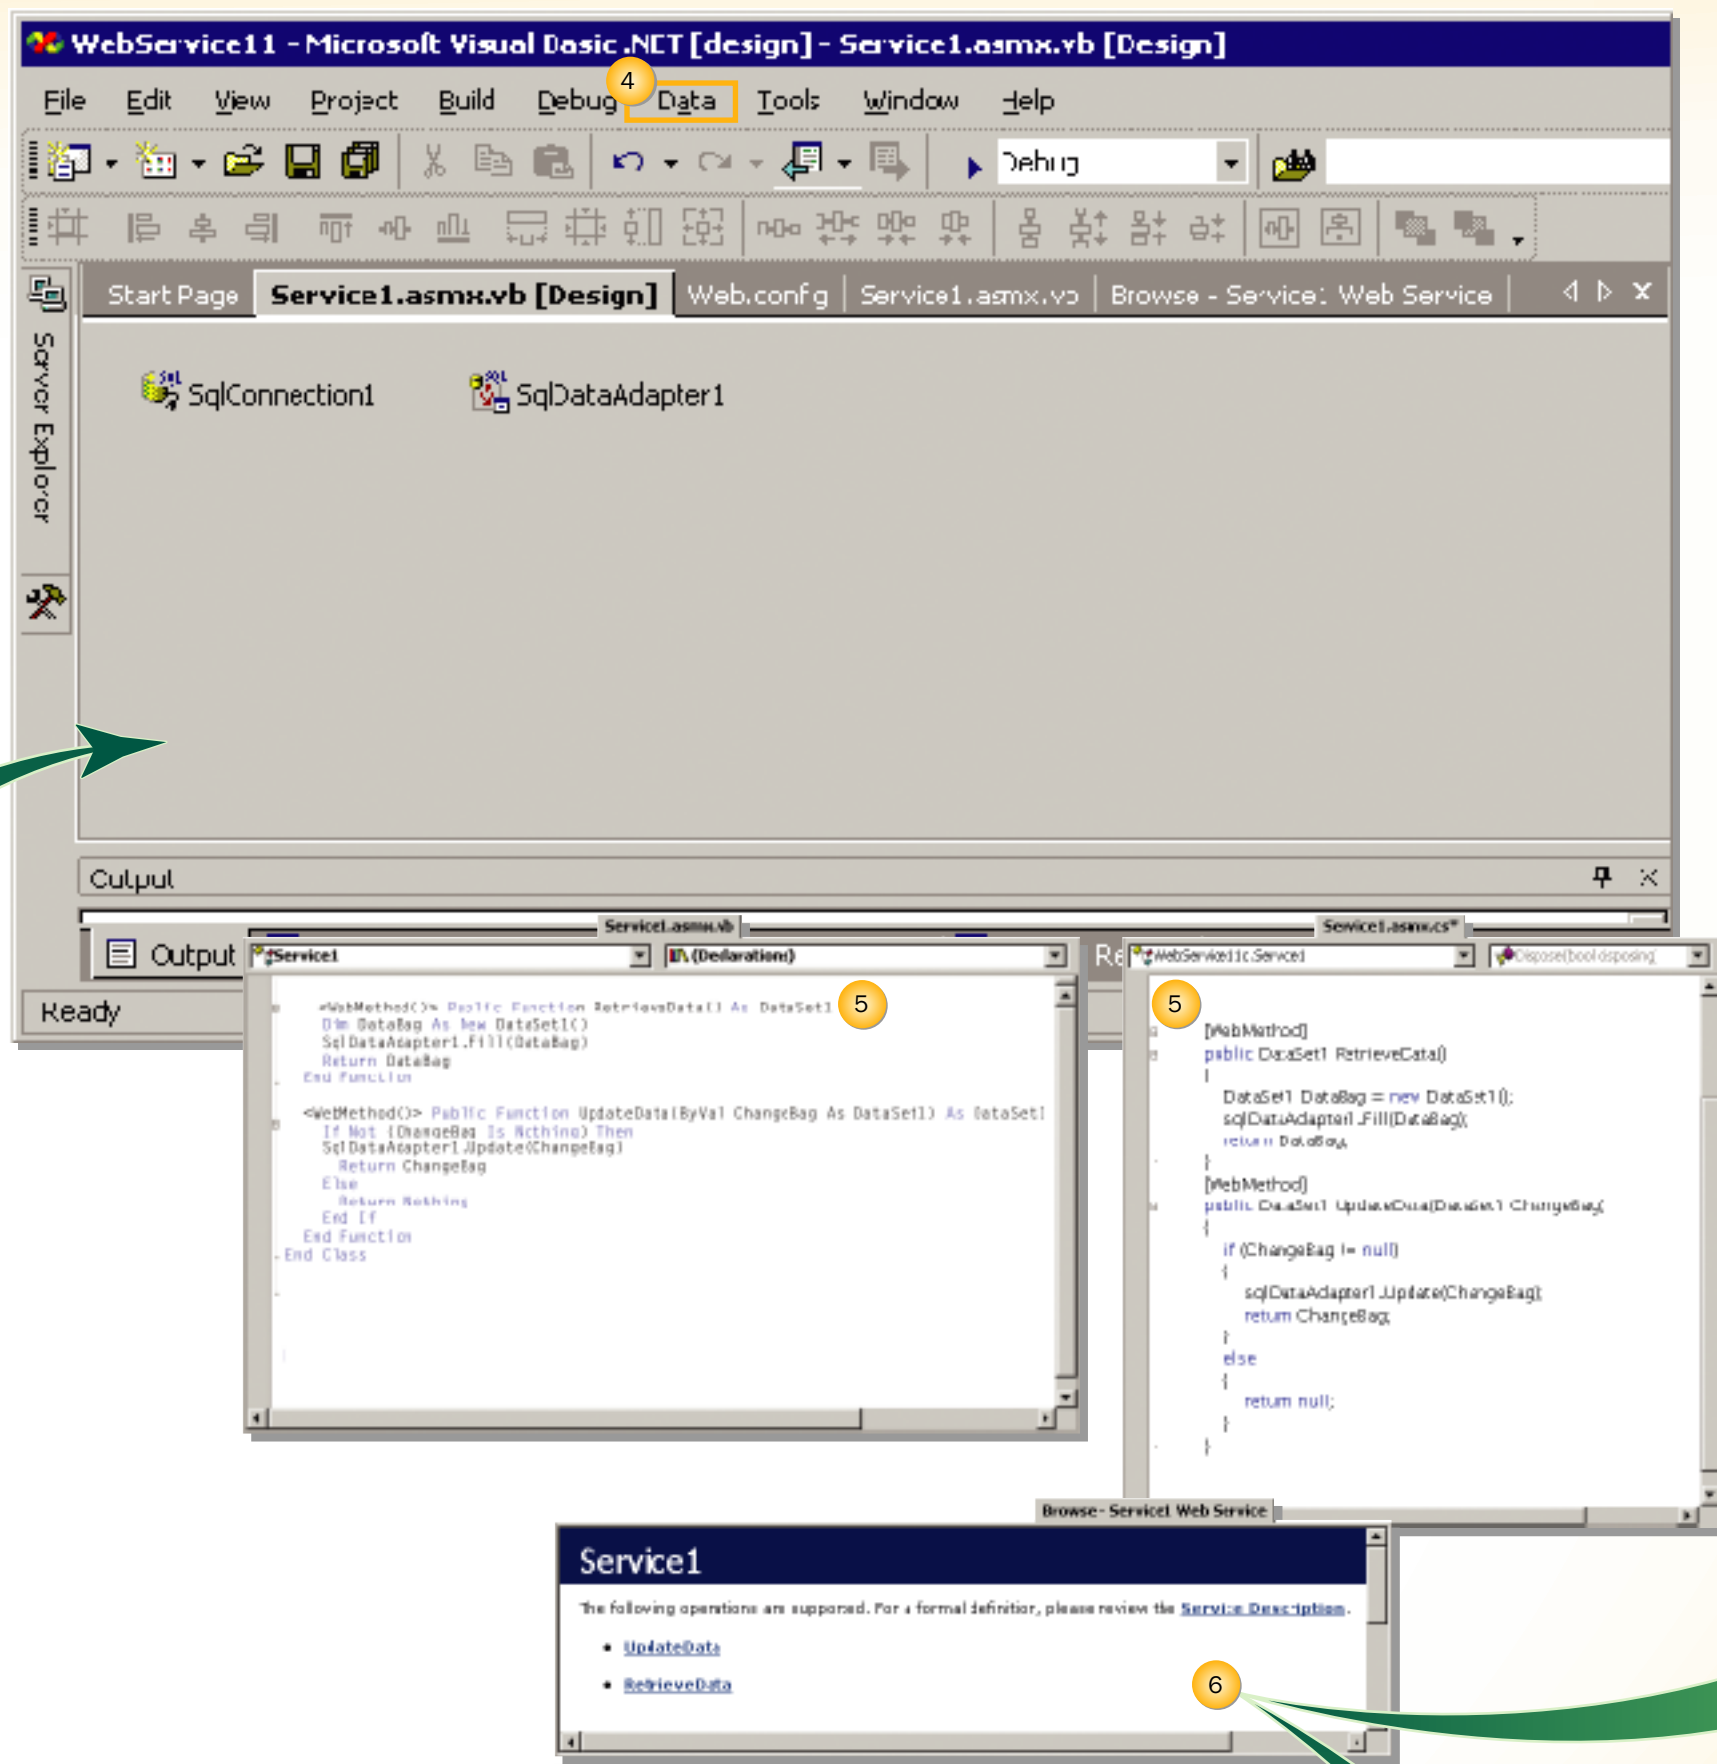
WebService11 - Microsoft Visual Basic .NET [design] - Service1.asmx.vb [Design]

File Edit View Project Build Debug 4 Data Tools Window Help

Debug

Start Page | Service1.asmx.vb [Design] | Web.config | Service1.asmx.vb | Browse - Service: Web Service

Server Explorer

SqlConnection1 SqlDataAdapter1

Output

Output

Ready

Service1.asmx.vb

Service1 (Declarations)

5

<WebMethod()> Public Function RetrieveData() As DataSet1
Dim DataBag As New DataSet1()
SqlDataAdapter1.Fill(DataBag)
Return DataBag
End Function

<WebMethod()> Public Function UpdateData(ByVal ChangeBag As DataSet1) As DataSet1
If Not (ChangeBag Is Nothing) Then
SqlDataAdapter1.Update(ChangeBag)
Return ChangeBag
Else
Return Nothing
End If
End Function
End Class

Re

Service1.asmx.cs*

WebService11c.Service1 Dispose(bool disposing)

5

[WebMethod]
public DataSet1 RetrieveData()
{
DataSet1 DataBag = new DataSet1();
sqlDataAdapter1.Fill(DataBag);
return DataBag;
}
[WebMethod]
public DataSet1 UpdateData(DataSet1 ChangeBag)
{
if (ChangeBag != null)
{
sqlDataAdapter1.Update(ChangeBag);
return ChangeBag;
}
else
{
return null;
}
}

Browse - Service1 Web Service

Service1

The following operations are supported. For a formal definition, please review the Service Description.

• UpdateData

• RetrieveData

6